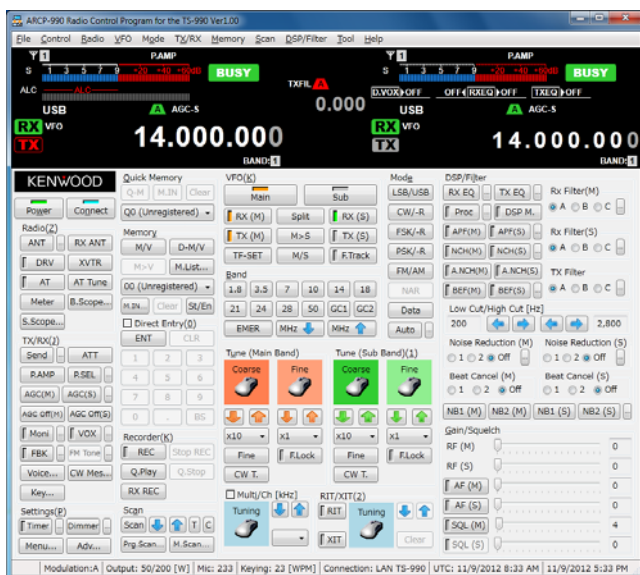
ARCP-990 Radio Control Program for the TS-990 Ver1.00

File Control Radio VFO Mode TX/RX Memory Scan DSP/Filter Tool Help

1
P.AMP
S 1 3 5 7 9 +20 +40 +60dB
BUSY
ALC
TXFIL A
0.000
USB
A AGC-S
RX VFO
TX
14.000.000
BAND:1

1
P.AMP
S 1 3 5 7 9 +20 +40 +60dB
BUSY
D.VOX OFF
OFF RXEQ OFF
TXEQ OFF
USB
A AGC-S
RX VFO
TX
14.000.000
BAND:1

KENWOOD
Power
Connect
Radio(Z)
ANT
RX ANT
DRV
XVTR
AT
AT Tune
Meter
B.Scope...
S.Scope...
TX/RX(J)
Send
ATT
P.AMP
P.SEL
AGC(M)
AGC(S)
AGC Off(M)
AGC Off(S)
Moni
VOX
FBK
FM Tone
Voice...
CW Mes...
Key...
Settings(P)
Timer
Dimmer
Menu...
Adv...

Quick Memory
Q-M
M.IN
Clear
Q0 (Unregistered)
Memory
M/V
D-M/V
M>V
M.List...
00 (Unregistered)
M.IN
Clear
St/En
Direct Entry(0)
ENT
CLR
1
2
3
4
5
6
7
8
9
0
.
BS
Recorder(K)
REC
Stop REC
Q.Play
Q.Stop
RX REC
Scan
Scan
T
C
Prg.Scan...
M.Scan...

VFO(K)
Main
Sub
RX (M)
Split
RX (S)
TX (M)
M>S
TX (S)
TF-SET
M/S
F.Track
Band
1.8
3.5
7
10
14
18
21
24
28
50
GC1
GC2
EMER
MHz
MHz
Tune (Main Band)
Coarse
Fine
x10
x1
Fine
F.Lock
CW T.
Tune (Sub Band)(L)
Coarse
Fine
x10
x1
Fine
F.Lock
CW T.
Multi/Ch [kHz]
Tuning
RIT/XIT(2)
RIT
XIT
Tuning
Clear

Mode
LSB/USB
CW/-R
FSK/-R
PSK/-R
FM/AM
NAR
Data
Auto

DSP/Filter
RX EQ
TX EQ
Proc
DSP M.
APF(M)
APF(S)
NCH(M)
NCH(S)
A.NCH(M)
A.NCH(S)
BEF(M)
BEF(S)
Rx Filter(M)
A B C
Rx Filter(S)
A B C
TX Filter
A B C
Low Cut/High Cut [Hz]
200
2,800
Noise Reduction (M)
1 2 Off
Noise Reduction (S)
1 2 Off
Beat Cancel (M)
1 2 Off
Beat Cancel (S)
1 2 Off
NB1 (M)
NB2 (M)
NB1 (S)
NB2 (S)
Gain/Squelch
RF (M) 0
RF (S) 0
AF (M) 0
AF (S) 0
SQL (M) 4
SQL (S) 0

Modulation:A | Output: 50/200 [W] | Mic: 233 | Keying: 23 [WPM] | Connection: LAN TS-990 | UTC: 11/9/2012 8:33 AM | 11/9/2012 5:33 PM